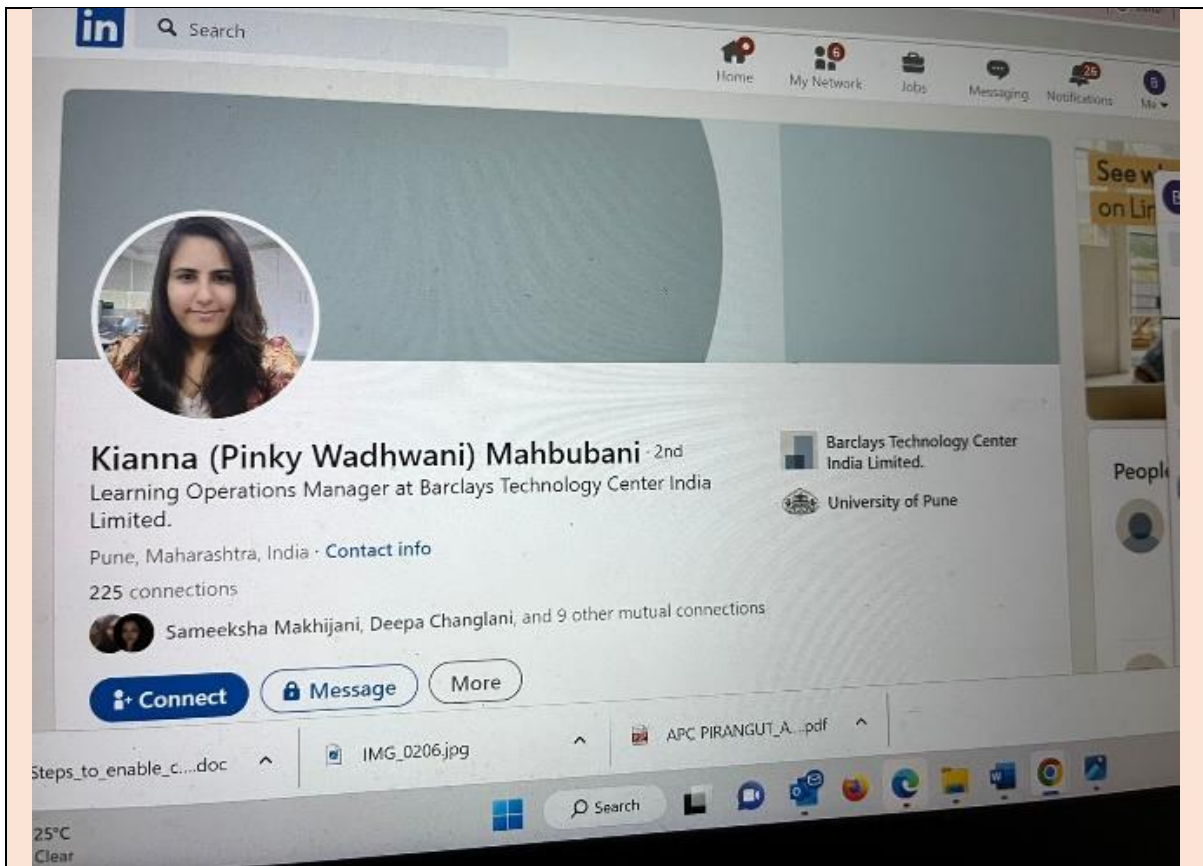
in Search

Home 6 My Network Jobs Messaging 25 Notifications Me

See w on Li

Kianna (Pinky Wadhwani) Mahbubani · 2nd
Learning Operations Manager at Barclays Technology Center India Limited.
Pune, Maharashtra, India · Contact info
225 connections
Sameeksha Makhijani, Deepa Changlani, and 9 other mutual connections

Barclays Technology Center India Limited.
University of Pune

People

Connect Message More

Steps_to_enable_c....doc IMG_0206.jpg APC PIRANGUT_A....pdf

25°C
Clear

Search